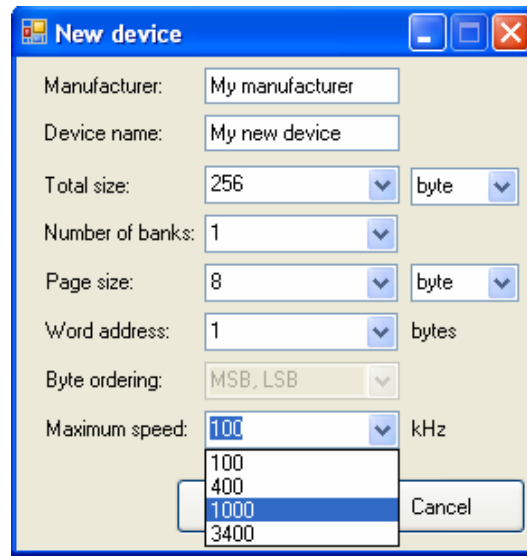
New device

Manufacturer: My manufacturer

Device name: My new device

Total size: 256 byte

Number of banks: 1

Page size: 8 byte

Word address: 1 bytes

Byte ordering: MSB, LSB

Maximum speed: 100 kHz

100
400
1000
3400

Cancel